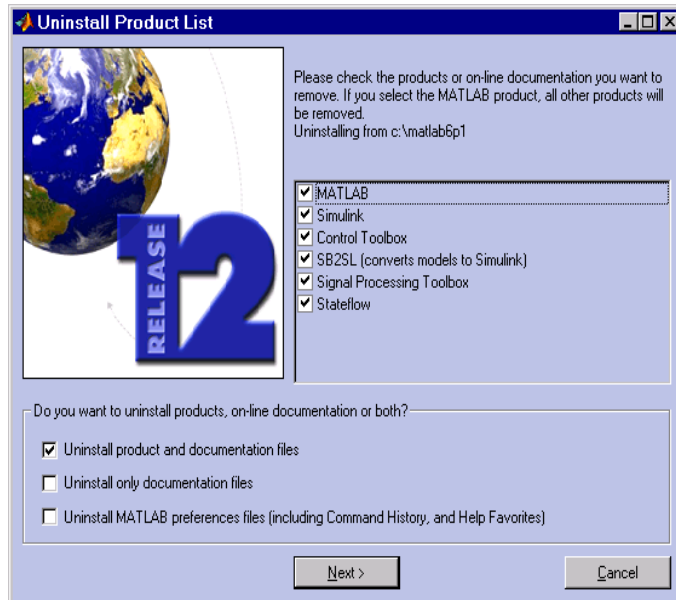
Uninstall Product List

RELEASE 12

Please check the products or on-line documentation you want to remove. If you select the MATLAB product, all other products will be removed.
Uninstalling from c:\matlab6p1

MATLAB
Simulink
Control Toolbox
SB2SL (converts models to Simulink)
Signal Processing Toolbox
Stateflow

Do you want to uninstall products, on-line documentation or both?

Uninstall product and documentation files

Uninstall only documentation files

Uninstall MATLAB preferences files (including Command History, and Help Favorites)

Next >

Cancel